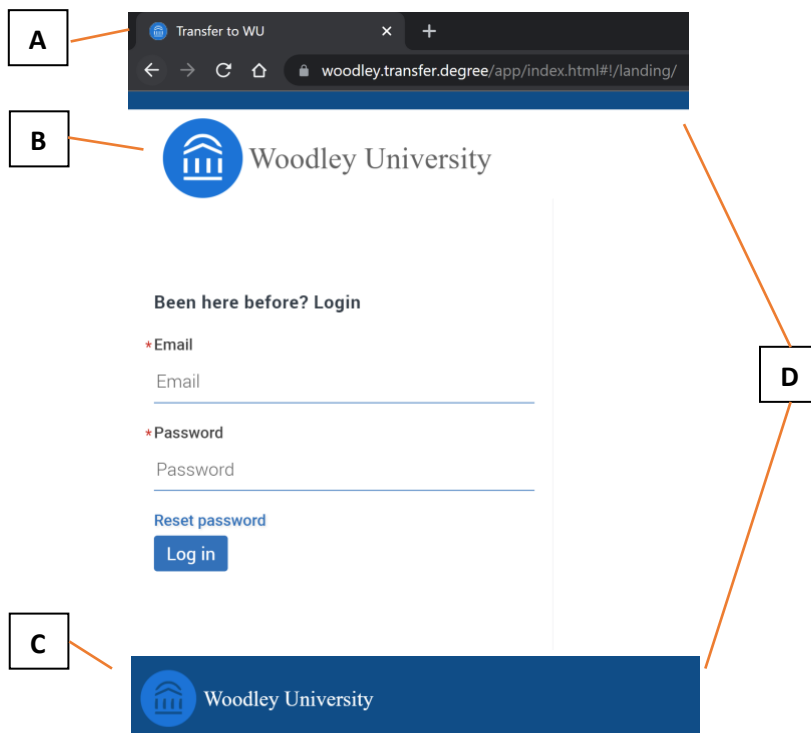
A

Transfer to WU ×

+

woodley.transfer.degree/app/index.html#!/landing/

B

Woodley University

Been here before? Login

*Email

Email

*Password

Password

Reset password

Log in

C

Woodley University

D